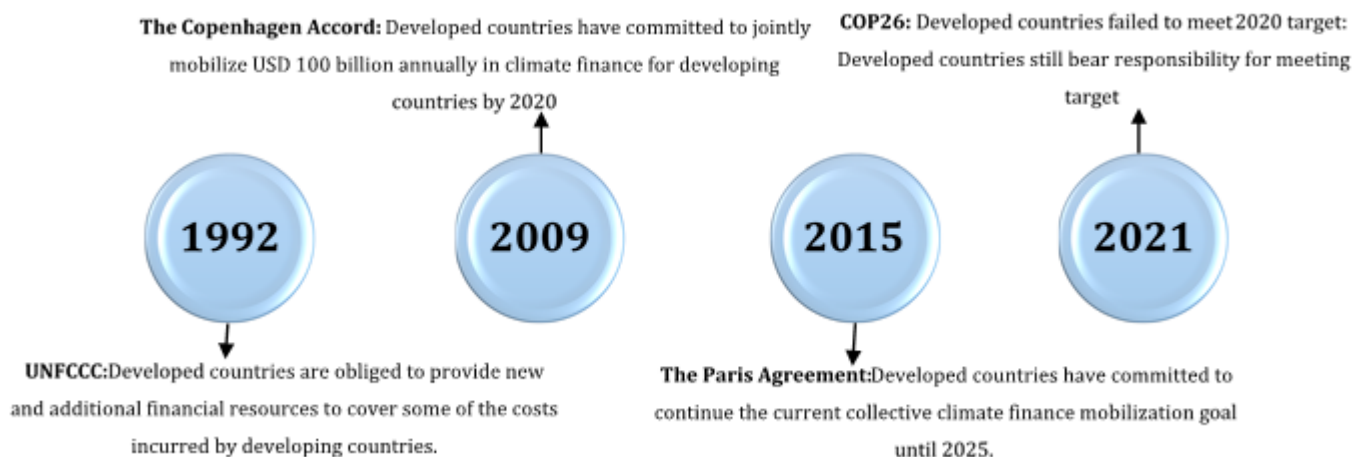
**The Copenhagen Accord:** Developed countries have committed to jointly mobilize USD 100 billion annually in climate finance for developing countries by 2020

**COP26:** Developed countries failed to meet 2020 target: Developed countries still bear responsibility for meeting target

1992

2009

2015

2021

**UNFCCC:**Developed countries are obliged to provide new and additional financial resources to cover some of the costs incurred by developing countries.

**The Paris Agreement:**Developed countries have committed to continue the current collective climate finance mobilization goal until 2025.